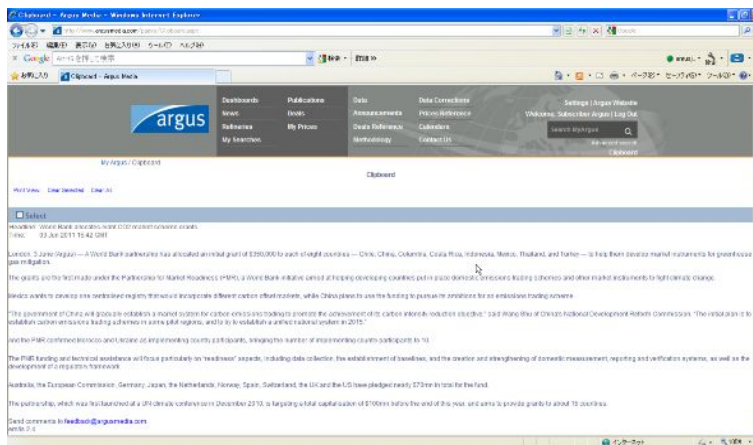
Clipboard - Argus Media - Windows Internet Explorer

http://www.argusmedia.com/pages/Clipboard.aspx

ファイル(F) 編集(E) 表示(V) お気に入り(A) ツール(T) ヘルプ(H)

Google

お気に入り Clipboard - Argus Media

argus

Dashboards
News
Refineries
My Searches

Publications
Deals
My Prices

Data
Announcements
Deals Reference
Methodology

Data Connections
Prices Reference
Calendars
Contact Us

Settings | Argus Website
Welcome, Subscriber Argus | Log Out

Search MyArgus

Clipboard

My Argus / Clipboard

Clipboard

Print View Clear Selected Clear All

Select

Headline: World Bank allocates funds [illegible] market schemes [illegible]
Time: 22 Jun 2011 15:42 GMT

London, 3 June (Argus) — A World Bank partnership has allocated an initial grant of $350,000 to each of eight countries — Chile, China, Colombia, Costa Rica, Indonesia, Mexico, Thailand, and Turkey — to help them develop market instruments for greenhouse gas mitigation.

The grants are the first made under the Partnership for Market Readiness (PMR), a World Bank initiative aimed at helping developing countries put in place domestic emissions trading schemes and other market instruments to fight climate change.

Mexico wants to develop new centralised registry that would incorporate different carbon offset markets, while China plans to use the funding to pursue its ambitions for an emissions trading scheme.

"The government of China will gradually establish a market system for carbon emissions trading to promote the achievement of its carbon intensity reduction objective," said Wang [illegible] of China's National Development Reform Commission. "The initial plan is to establish carbon emissions trading schemes in some pilot regions, and to try to establish a unified national system in 2015."

And the PMR confirmed Morocco and Ukraine as implementing country participants, bringing the number of implementing country participants to 10.

The PMR funding and technical assistance will focus particularly on "readiness" aspects, including data collection, the establishment of baselines, and the creation and strengthening of domestic measurement, reporting and verification systems, as well as the development of a regulatory framework.

Australia, the European Commission, Germany, Japan, the Netherlands, Norway, Spain, Switzerland, the UK and the US have pledged nearly $70mn in total for the fund.

The partnership, which was first launched at a UN climate conference in December 2010, is targeting a total capitalisation of $100mn before the end of this year and aims to provide grants to about 15 countries.

Send comments to feedback@argusmedia.com
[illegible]

インターネット